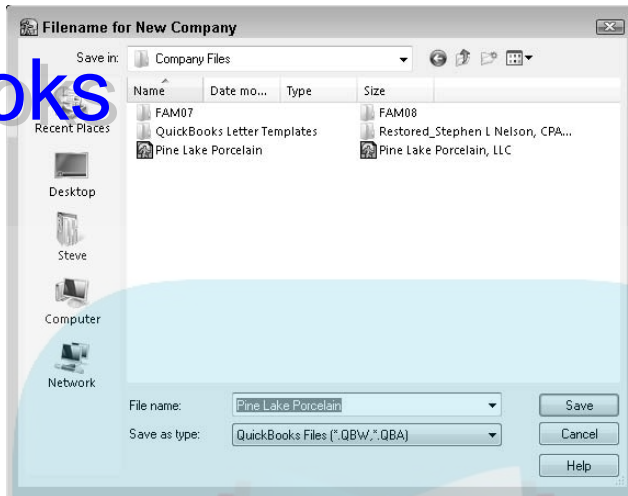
Filename for New Company

Save in: Company Files

oks

Name Date mo... Type Size

FAM07
QuickBooks Letter Templates
Pine Lake Porcelain

FAM08
Restored_Stephen L Nelson, CPA...
Pine Lake Porcelain, LLC

Recent Places

Desktop

Steve

Computer

Network

File name: Pine Lake Porcelain

Save as type: QuickBooks Files (*.QBW,*.QBA)

Save

Cancel

Help